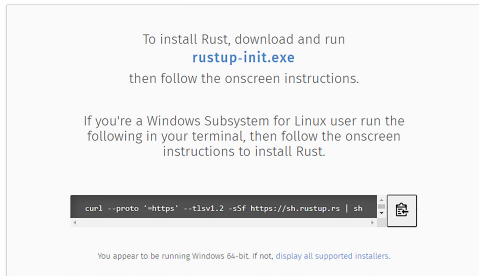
To install Rust, download and run
rustup-init.exe
then follow the onscreen instructions.

If you're a Windows Subsystem for Linux user run the following in your terminal, then follow the onscreen instructions to install Rust.

curl --proto '=https' --tlsv1.2 -sSf https://sh.rustup.rs | sh

You appear to be running Windows 64-bit. If not, display all supported installers.